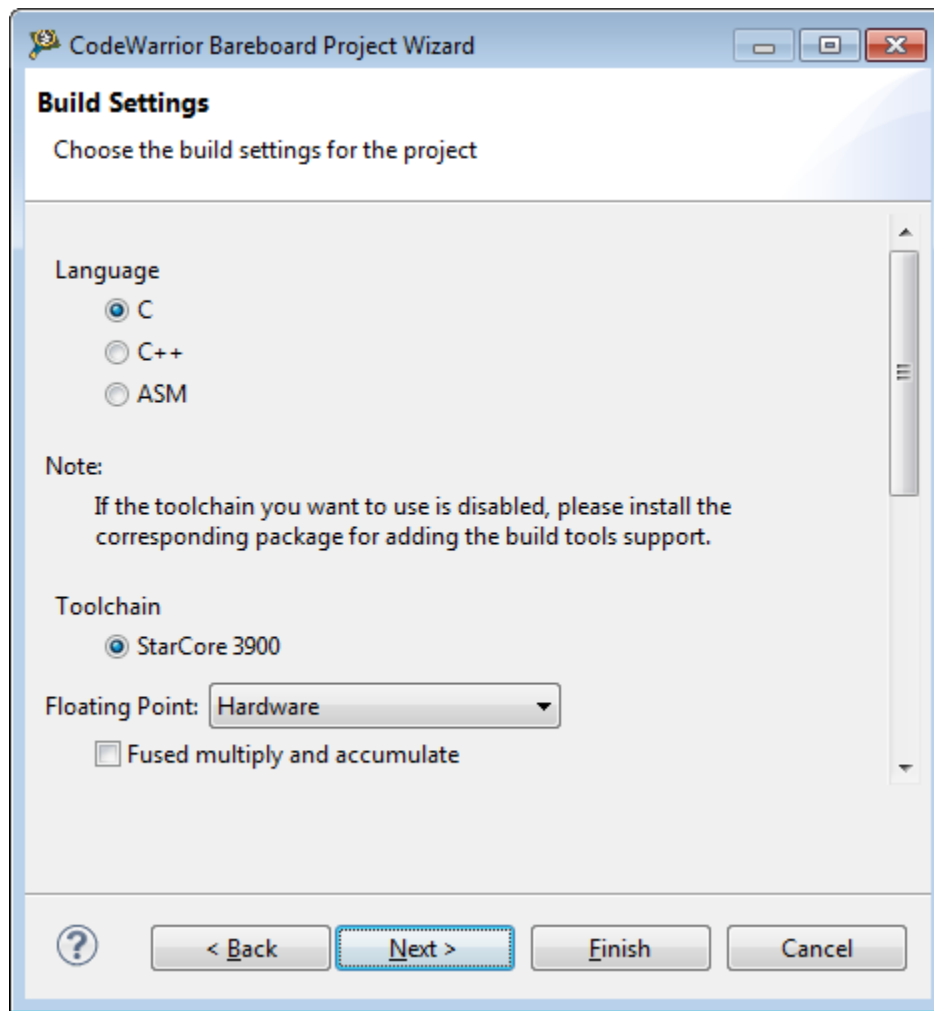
CodeWarrior Bareboard Project Wizard

Build Settings

Choose the build settings for the project

Language

C

C++

ASM

Note:

If the toolchain you want to use is disabled, please install the corresponding package for adding the build tools support.

Toolchain

StarCore 3900

Floating Point: Hardware

Fused multiply and accumulate

?

< Back

Next >

Finish

Cancel